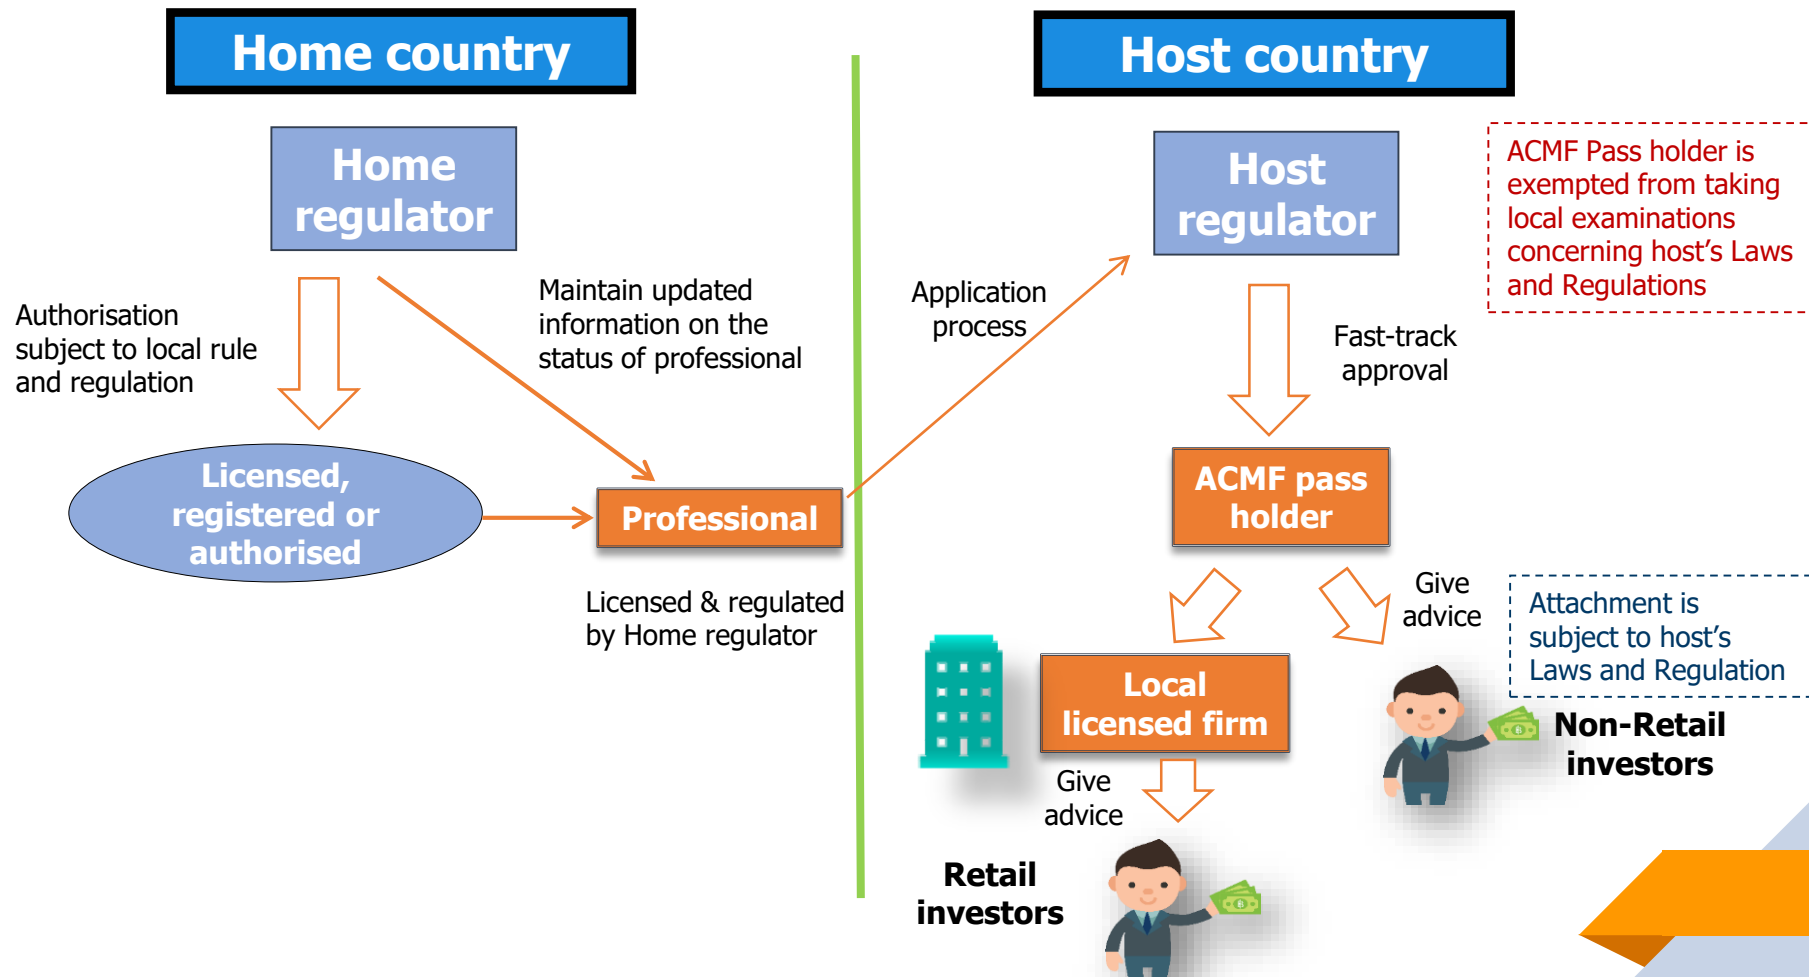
Home country

Host country

Home regulator

Authorisation subject to local rule and regulation

Maintain updated information on the status of professional

Licensed, registered or authorised

Professional

Licensed & regulated by Home regulator

Application process

Host regulator

ACMF Pass holder is exempted from taking local examinations concerning host's Laws and Regulations

Fast-track approval

ACMF pass holder

Give advice

Attachment is subject to host's Laws and Regulation

Local licensed firm

Non-Retail investors

Give advice

Retail investors